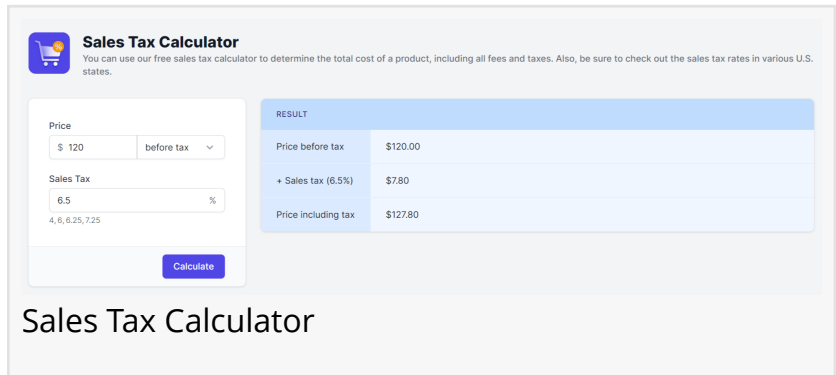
Sales Tax Calculator
You can use our free sales tax calculator to determine the total cost of a product, including all fees and taxes. Also, be sure to check out the sales tax rates in various U.S. states.

Price
$ 120
before tax

Sales Tax
6.5
%
4, 6, 6.25, 7.25

Calculate

| RESULT | |
|---|---|
| Price before tax | $120.00 |
| + Sales tax (6.5%) | $7.80 |
| Price including tax | $127.80 |

Sales Tax Calculator